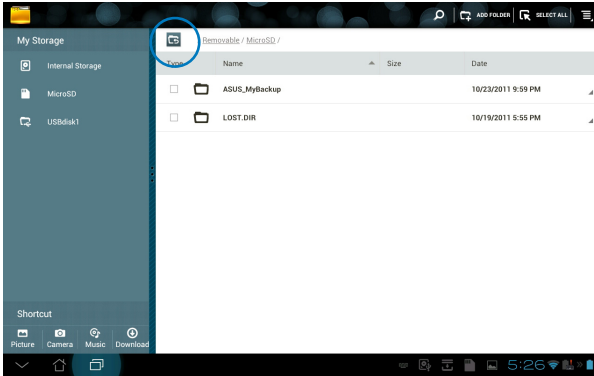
ADD FOLDER SELECT ALL

My Storage

Internal Storage

MicroSD

USBdisk1

Removable / MicroSD /

| Type | Name | Size | Date |
|---|---|---|---|
| | ASUS_MyBackup | | 10/23/2011 9:59 PM |
| | LOST.DIR | | 10/19/2011 5:55 PM |

Shortcut

Picture Camera Music Download

5:26